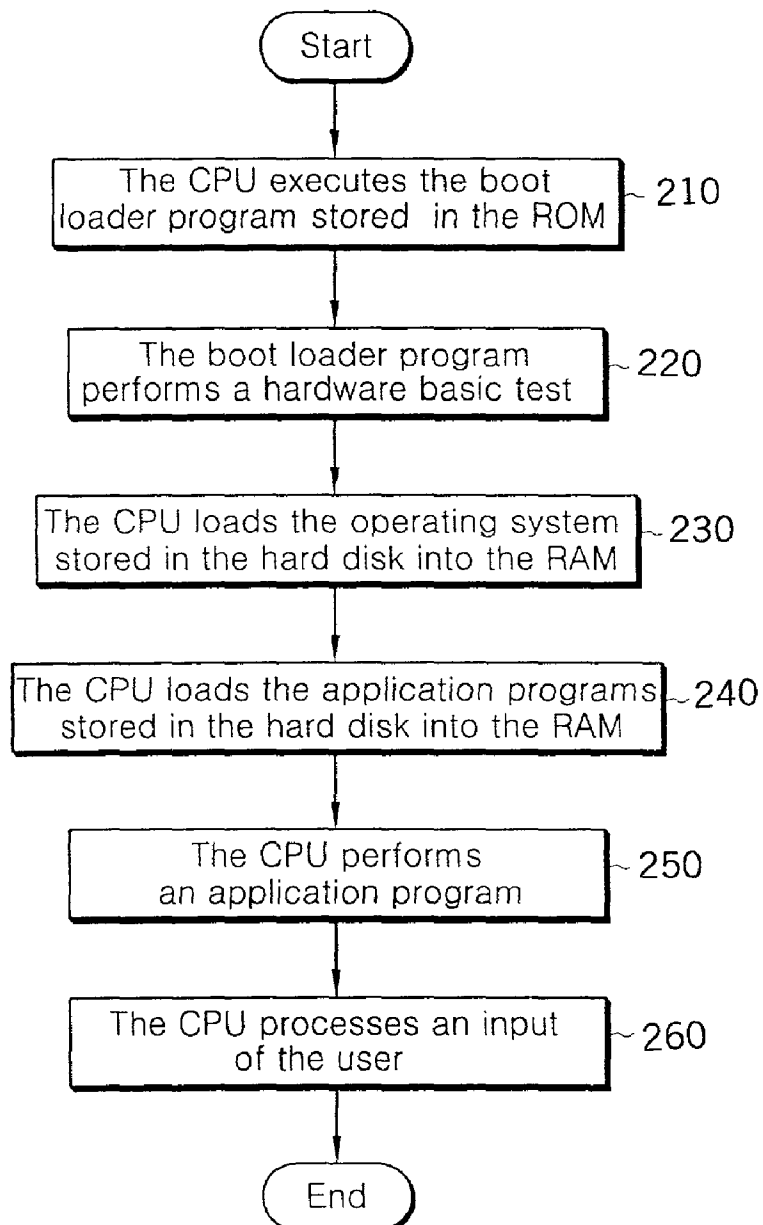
Start

The CPU executes the boot loader program stored in the ROM
210

The boot loader program performs a hardware basic test
220

The CPU loads the operating system stored in the hard disk into the RAM
230

The CPU loads the application programs stored in the hard disk into the RAM
240

The CPU performs an application program
250

The CPU processes an input of the user
260

End